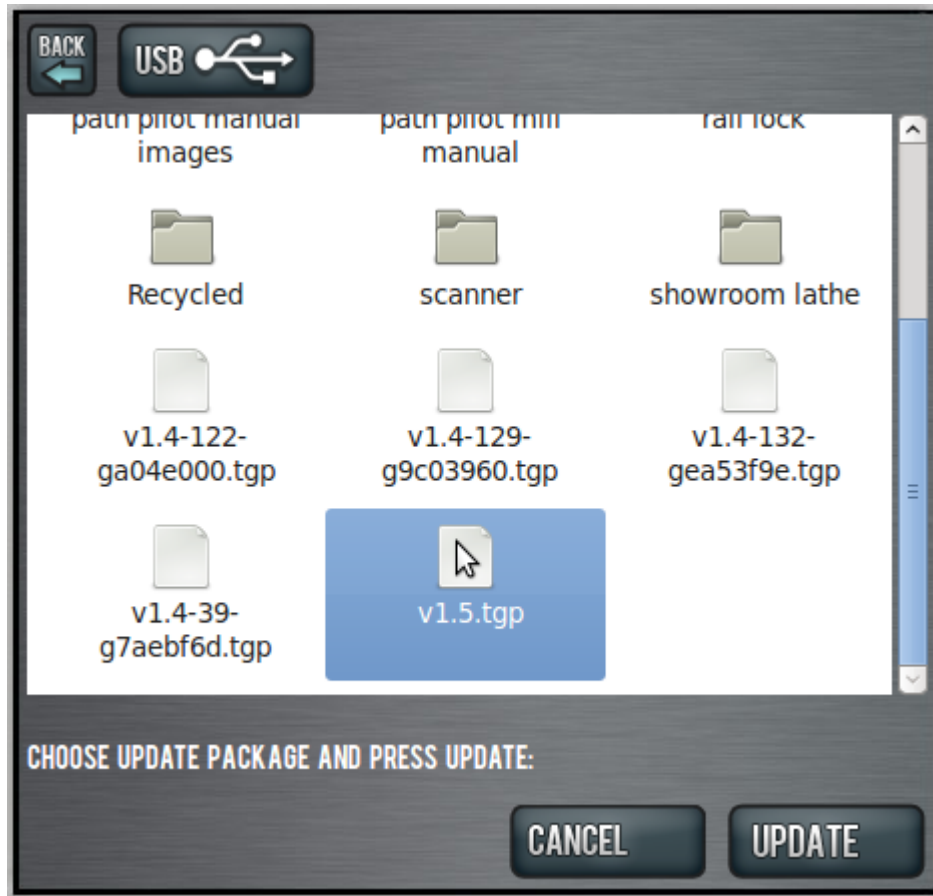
BACK

USB

path pilot manual images

path pilot mill manual

rail lock

Recycled

scanner

showroom lathe

v1.4-122-ga04e000.tgp

v1.4-129-g9c03960.tgp

v1.4-132-gea53f9e.tgp

v1.4-39-g7aebf6d.tgp

v1.5.tgp

CHOOSE UPDATE PACKAGE AND PRESS UPDATE:

CANCEL

UPDATE